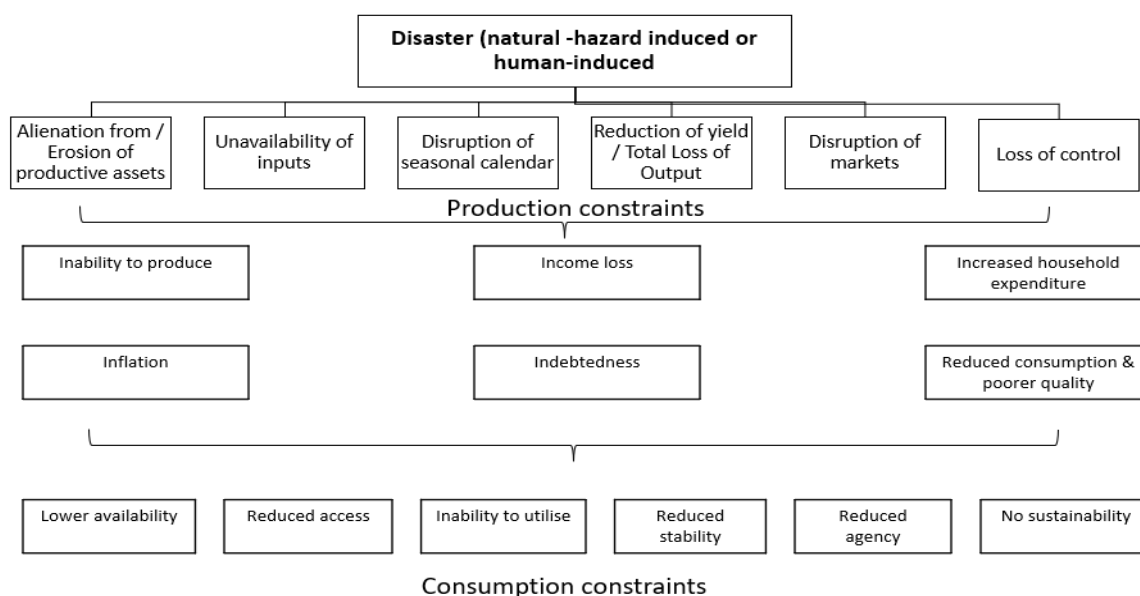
Disaster (natural -hazard induced or human-induced

Alienation from / Erosion of productive assets

Unavailability of inputs

Disruption of seasonal calendar

Reduction of yield / Total Loss of Output

Disruption of markets

Loss of control

Production constraints

Inability to produce

Income loss

Increased household expenditure

Inflation

Indebtedness

Reduced consumption & poorer quality

Lower availability

Reduced access

Inability to utilise

Reduced stability

Reduced agency

No sustainability

Consumption constraints